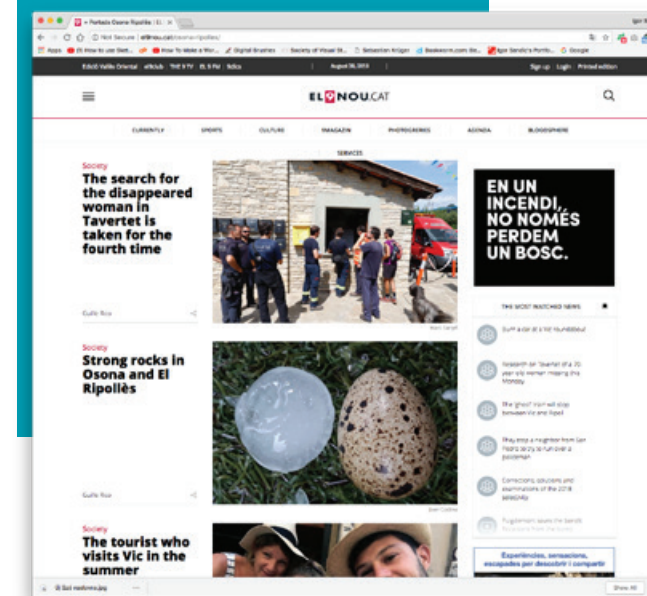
Portada Osona Ripollès | El ×

Not Secure | elnou.cat/osona-ripolles/

Apps El How to use Sket... How To Make a Wor... Digital Brushes Society of Visual St... Sebastian Krüger Bookworm.com Be... Igor Sanchez Portfo... Google

Edició Vallès Oriental elClub THE 9 TV EL 9 FM 9dics August 30, 2018 Sign up Login Printed edition

EL NOU.CAT

CURRENTLY SPORTS CULTURE MAGAZIN PHOTOGRAPHIES AGENDA BLOGOSPHERE

SERVICES

Society
The search for the disappeared woman in Tavertet is taken for the fourth time

Guifo Ros

Society
Strong rocks in Osona and El Ripollès

Guifo Ros

Society
The tourist who visits Vic in the summer

EN UN INCENDI, NO NOMÉS PERDEM UN BOSC.

THE MOST WATCHED NEWS

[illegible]

Research on Tavertet of a 70 year old woman missing this Monday

The 'ghost' train will stop between Vic and Ripoll

They stop a neighbor from San Pedro to try to run over a policeman

Corrections, solutions and examinations of the 2018 selectivity

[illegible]

Experiències, sensacions, escapades per descobrir i compartir

Show All